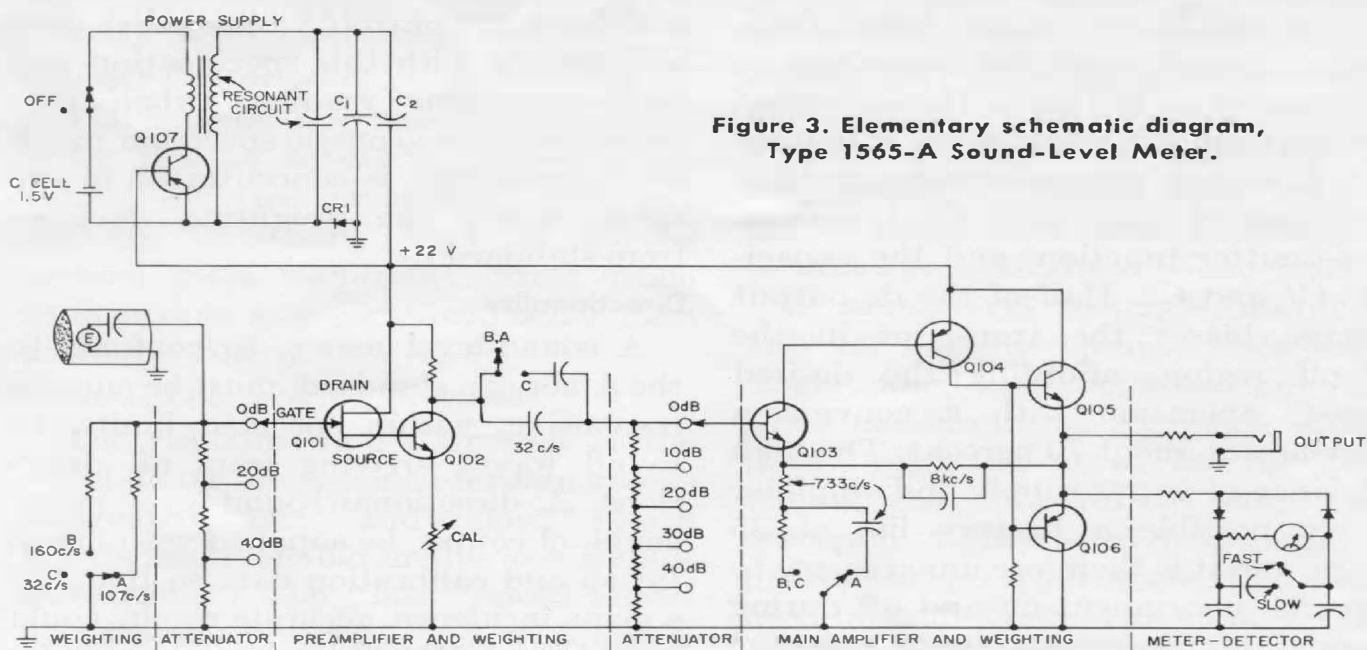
POWER SUPPLY

OFF

RESONANT CIRCUIT

$C_1$

$C_2$

Q107

C CELL 1.5V

CR1

+22 V

Figure 3. Elementary schematic diagram, Type 1565-A Sound-Level Meter.

E

DRAIN

GATE

0dB

Q101

SOURCE

Q102

20dB

40dB

CAL

B,A

C

32 c/s

B

160c/s

C

32c/s

A

107c/s

0dB

10dB

20dB

30dB

40dB

Q103

Q104

Q105

Q106

733c/s

8kc/s

B, C

A

OUTPUT

FAST

SLOW

WEIGHTING ATTENUATOR PREAMPLIFIER AND WEIGHTING ATTENUATOR MAIN AMPLIFIER AND WEIGHTING METER-DETECTOR